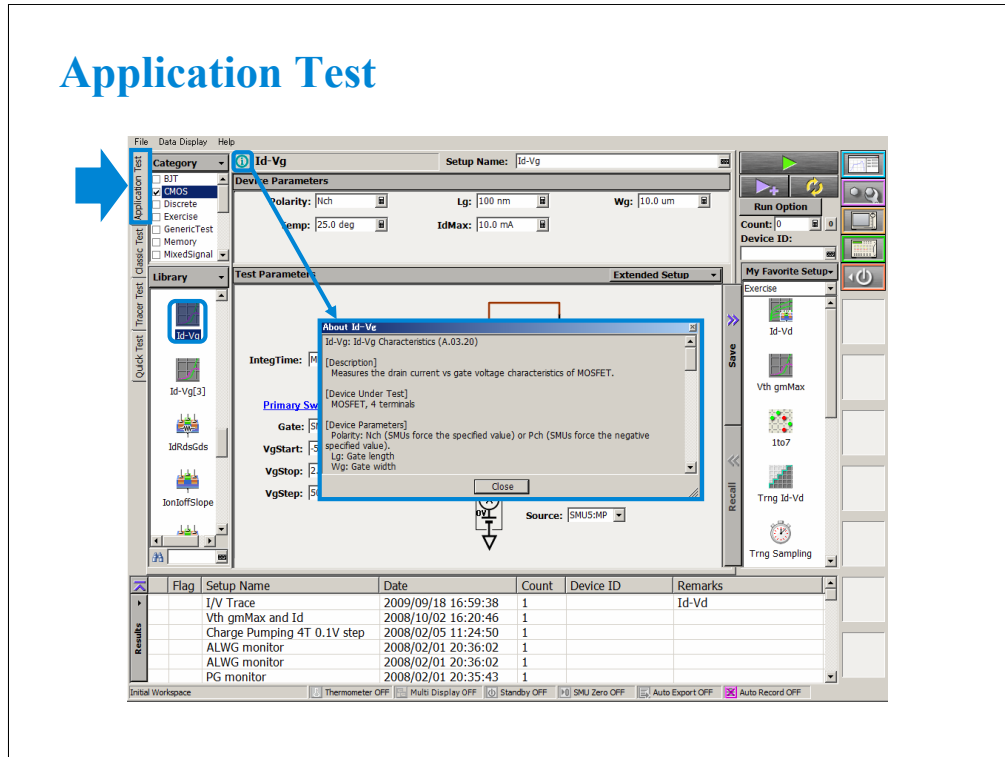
Application Test

File Data Display Help

Application Test
Classic Test
Tracer Test
Quick Test

Category
BJT
CMOS
Discrete
Exercise
GenericTest
Memory
MixedSignal

Library
Id-Vg
Id-Vg[3]
IdRdsGds
IonIoffSlope

Id-Vg
Setup Name: Id-Vg

Device Parameters
Polarity: Nch
Lg: 100 nm
Wg: 10.0 um
Temp: 25.0 deg
IdMax: 10.0 mA

Test Parameters
Extended Setup

IntegTime:
Primary Sw
Gate:
VgStart:
VgStop:
VgStep:
Source: SMU5:MP

About Id-Vg
Id-Vg: Id-Vg Characteristics (A.03.20)

[Description]
Measures the drain current vs gate voltage characteristics of MOSFET.

[Device Under Test]
MOSFET, 4 terminals

[Device Parameters]
Polarity: Nch (SMUs force the specified value) or Pch (SMUs force the negative specified value).
Lg: Gate length
Wg: Gate width

Close

Run Option
Count: 0
Device ID:

My Favorite Setup
Exercise
Id-Vd
Vth gmMax
1to7
Trng Id-Vd
Trng Sampling

Save
Recall

Results

| Flag | Setup Name | Date | Count | Device ID | Remarks |
|---|---|---|---|---|---|
| | I/V Trace | 2009/09/18 16:59:38 | 1 | | Id-Vd |
| | Vth gmMax and Id | 2008/10/02 16:20:46 | 1 | | |
| | Charge Pumping 4T 0.1V step | 2008/02/05 11:24:50 | 1 | | |
| | ALWG monitor | 2008/02/01 20:36:02 | 1 | | |
| | ALWG monitor | 2008/02/01 20:36:02 | 1 | | |
| | PG monitor | 2008/02/01 20:35:43 | 1 | | |

Initial Workspace | Thermometer OFF | Multi Display OFF | Standby OFF | SMU Zero OFF | Auto Export OFF | Auto Record OFF